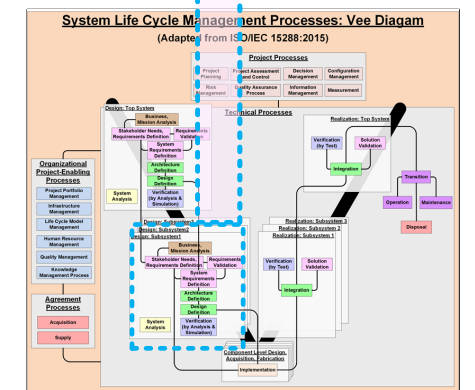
System Life Cycle Management Processes: Vee Diagam

(Adapted from ISO/IEC 15288:2015)

Project Processes

Project Planning

Project Assessment and Control

Decision Management

Configuration Management

Risk Management

Quality Assurance Process

Information Management

Measurement

Technical Processes

Design: Top System

Business, Mission Analysis

Stakeholder Needs, Requirements Definition

Requirements Validation

System Requirements Definition

Architecture Definition

Design Definition

Verification (by Analysis & Simulation)

System Analysis

Realization: Top System

Verification (by Test)

Solution Validation

Integration

Transition

Operation

Maintenance

Disposal

Organizational Project-Enabling Processes

Project Portfolio Management

Infrastructure Management

Life Cycle Model Management

Human Resource Management

Quality Management

Knowledge Management Process

Agreement Processes

Acquisition

Supply

Design: Subsystem3

Design: Subsystem2

Design: Subsystem1

Business, Mission Analysis

Stakeholder Needs, Requirements Definition

Requirements Validation

System Requirements Definition

Architecture Definition

Design Definition

Verification (by Analysis & Simulation)

System Analysis

Realization: Subsystem 3

Realization: Subsystem 2

Realization: Subsystem 1

Verification (by Test)

Solution Validation

Integration

Component Level Design, Acquisition, Fabrication

Implementation